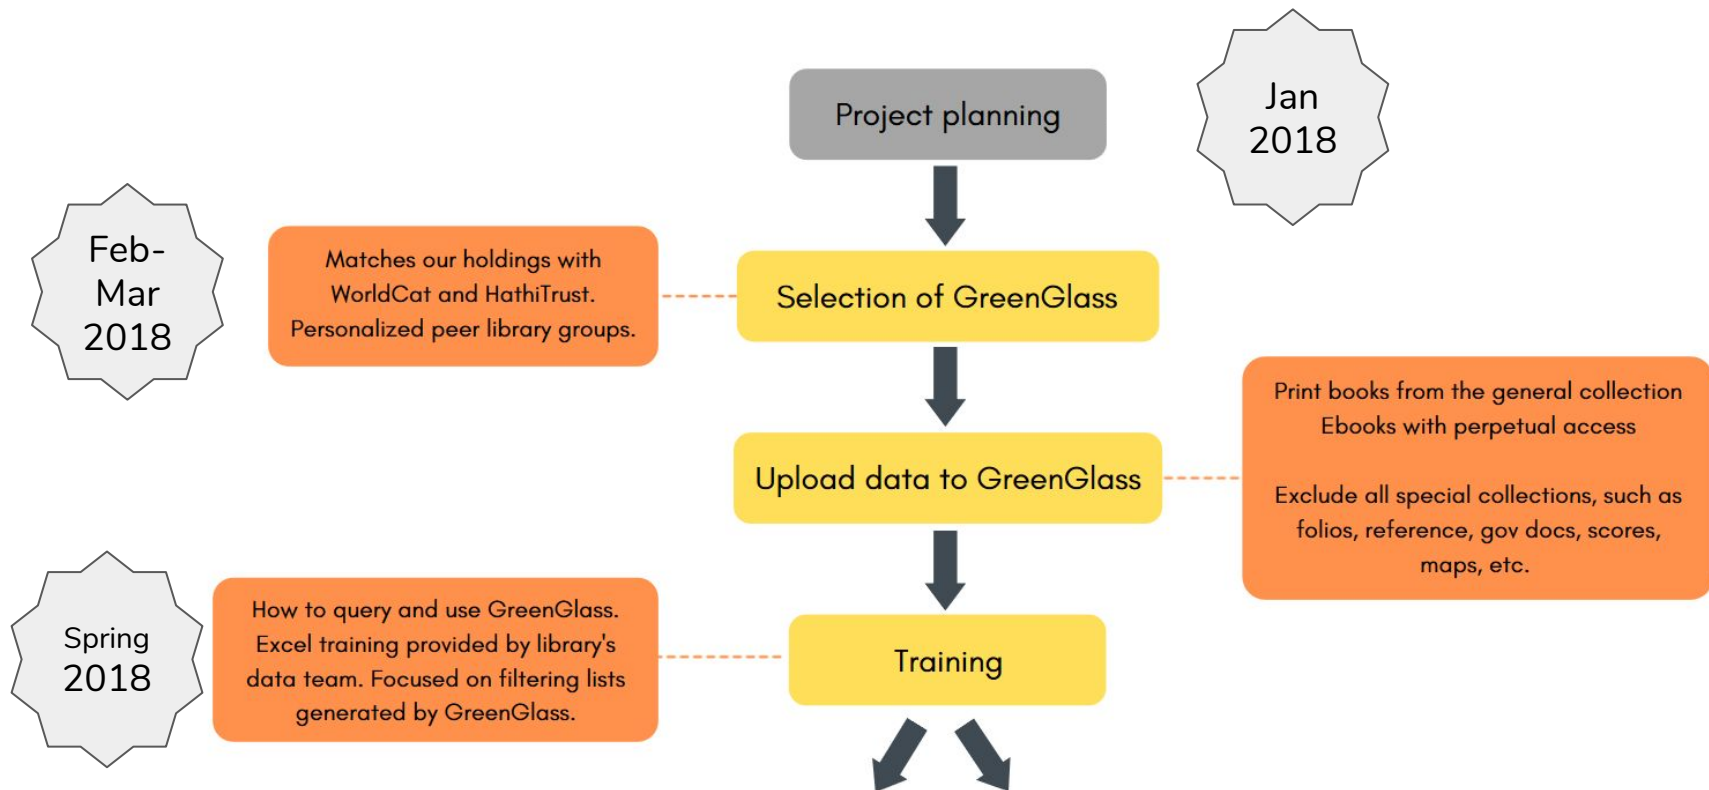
Project planning

Jan 2018

Feb-Mar 2018

Matches our holdings with WorldCat and HathiTrust. Personalized peer library groups.

Selection of GreenGlass

Print books from the general collection
Ebooks with perpetual access

Exclude all special collections, such as folios, reference, gov docs, scores, maps, etc.

Upload data to GreenGlass

Spring 2018

How to query and use GreenGlass. Excel training provided by library's data team. Focused on filtering lists generated by GreenGlass.

Training